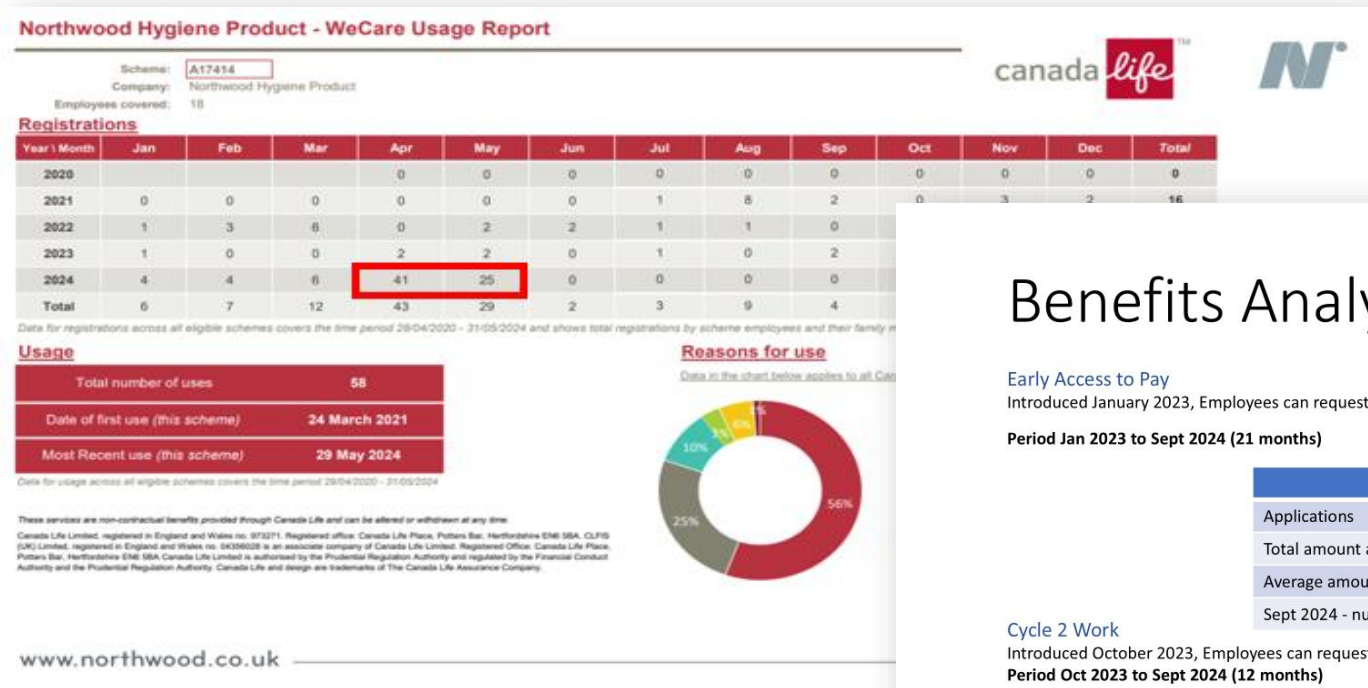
Northwood Hygiene Product - WeCare Usage Report

canada life™

Scheme: A17414
Company: Northwood Hygiene Product
Employees covered: 18

Registrations

| Year \ Month | Jan | Feb | Mar | Apr | May | Jun | Jul | Aug | Sep | Oct | Nov | Dec | Total |
|---|---|---|---|---|---|---|---|---|---|---|---|---|---|
| 2020 | | | | 0 | 0 | 0 | 0 | 0 | 0 | 0 | 0 | 0 | 0 |
| 2021 | 0 | 0 | 0 | 0 | 0 | 0 | 1 | 8 | 2 | 0 | 3 | 2 | 16 |
| 2022 | 1 | 3 | 6 | 0 | 2 | 2 | 1 | 1 | 0 | | | | |
| 2023 | 1 | 0 | 0 | 2 | 2 | 0 | 1 | 0 | 2 | | | | |
| 2024 | 4 | 4 | 6 | 41 | 25 | 0 | 0 | 0 | 0 | | | | |
| Total | 6 | 7 | 12 | 43 | 29 | 2 | 3 | 9 | 4 | | | | |

Data for registrations across all eligible schemes covers the time period 28/04/2020 - 31/05/2024 and shows total registrations by scheme employees and their family m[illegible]

Usage

| Total number of uses | 58 |
|---|---|
| Date of first use (this scheme) | 24 March 2021 |
| Most Recent use (this scheme) | 29 May 2024 |

Data for usage across all eligible schemes covers the time period 28/04/2020 - 31/05/2024

Reasons for use

Data in the chart below applies to all Can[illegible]

56%
25%
10%
3%
6%
1%

These services are non-contractual benefits provided through Canada Life and can be altered or withdrawn at any time.

Canada Life Limited, registered in England and Wales no. 973271. Registered office: Canada Life Place, Potters Bar, Hertfordshire EN6 5BA. CLFIS (UK) Limited, registered in England and Wales no. 04356028 is an associate company of Canada Life Limited. Registered Office: Canada Life Place, Potters Bar, Hertfordshire EN6 5BA. Canada Life Limited is authorised by the Prudential Regulation Authority and regulated by the Financial Conduct Authority and the Prudential Regulation Authority. Canada Life and design are trademarks of The Canada Life Assurance Company.

www.northwood.co.uk

Benefits Analy

Early Access to Pay
Introduced January 2023, Employees can request

Period Jan 2023 to Sept 2024 (21 months)

Applications
Total amount a
Average amou
Sept 2024 - nu

Cycle 2 Work
Introduced October 2023, Employees can request
Period Oct 2023 to Sept 2024 (12 months)